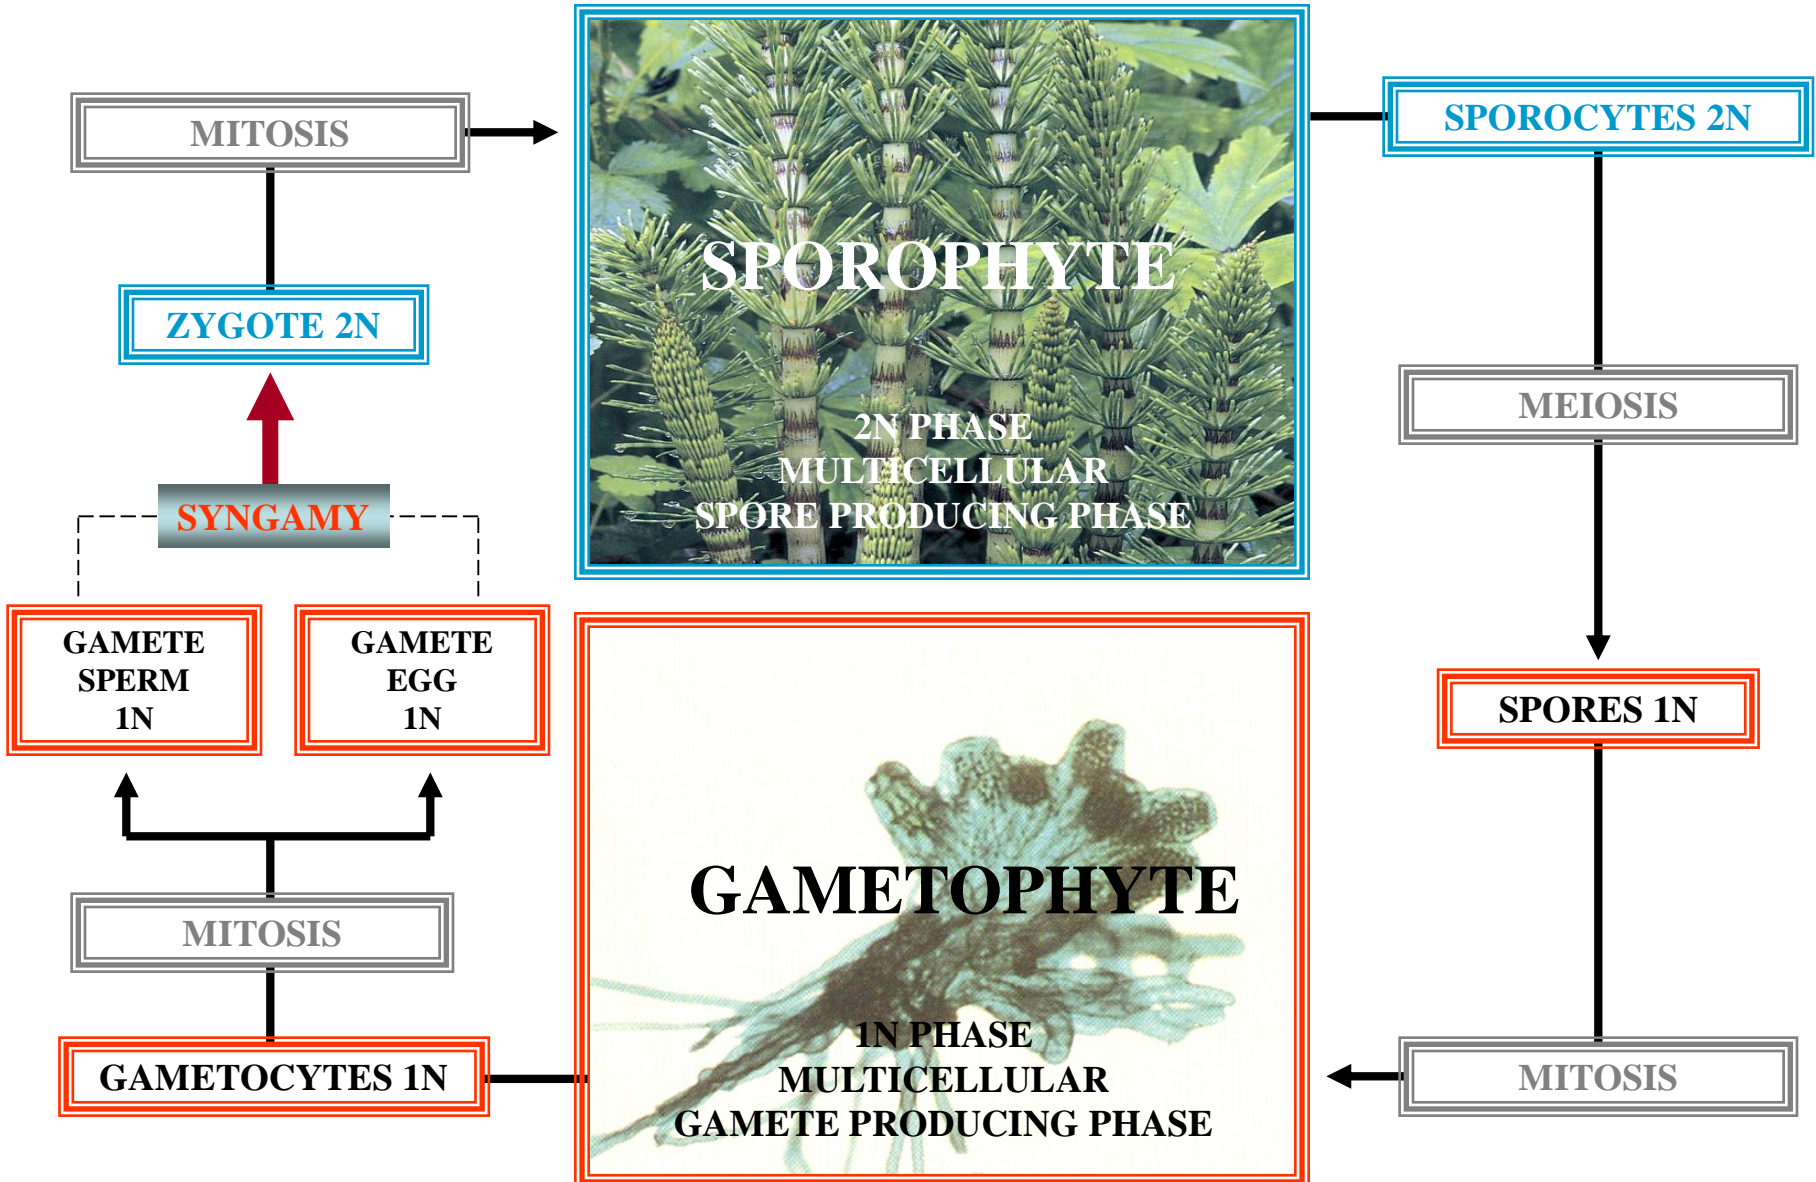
MITOSIS

ZYGOTE 2N

SYNGAMY

GAMETE SPERM 1N

GAMETE EGG 1N

MITOSIS

GAMETOCYTES 1N

SPOROPHYTE

2N PHASE
MULTICELLULAR
SPORE PRODUCING PHASE

GAMETOPHYTE

1N PHASE
MULTICELLULAR
GAMETE PRODUCING PHASE

SPOROCYTES 2N

MEIOSIS

SPORES 1N

MITOSIS